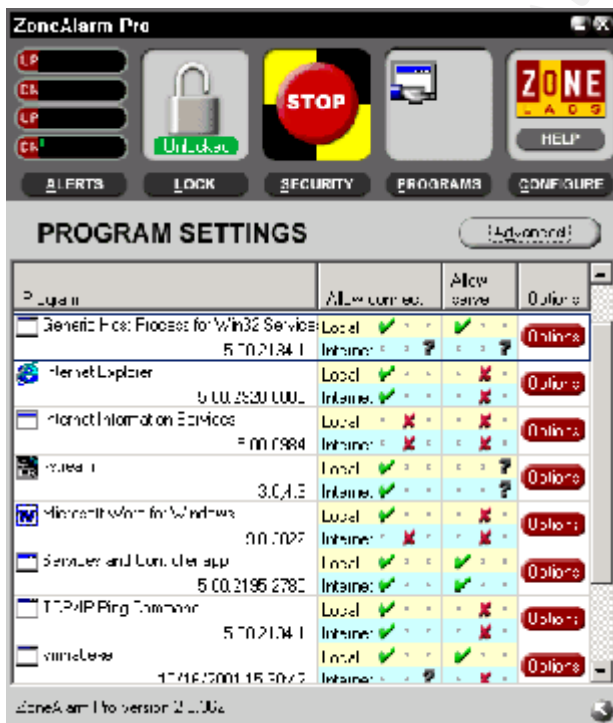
ZoneAlarm Pro

UP
DN
UP
DN

Unlocked

STOP

ZONE LABS

HELP

ALERTS LOCK SECURITY PROGRAMS CONFIGURE

PROGRAM SETTINGS

Advanced

| Program | Allow connect | Allow serve | Options |
|---|---|---|---|
| Generic Host Process for Win32 Services 5.1.2.1.0.4.1 | Local ✔ Internet ? | ✔ ? | Options |
| Internet Explorer 6.00.2600.0000 | Local ✔ Internet ✔ | ✘ ✘ | Options |
| Internet Information Services 5.00.0984 | Local ✘ Internet ✘ | ✘ ✘ | Options |
| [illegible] 3.0.4.3 | Local ✔ Internet ✔ | ? ? | Options |
| Microsoft Word for Windows 9.0.2027 | Local ✘ Internet ✘ | ✘ ✘ | Options |
| Services and Controller app 5.00.2195.2780 | Local ✔ Internet ✔ | ✔ ✔ | Options |
| TCP/IP Ping Command 5.1.2.1.0.4.1 | Local ✔ Internet ✔ | ✘ ✘ | Options |
| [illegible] 17/16/2001 15:30:42 | Local ✔ Internet ? | ✔ ✘ | Options |

ZoneAlarm Pro version 2.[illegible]